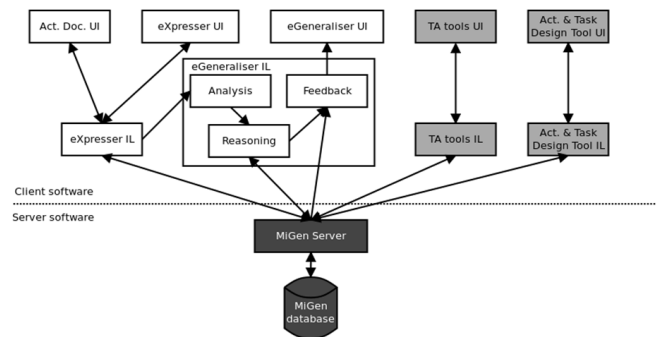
Act. Doc. UI

eXpresser UI

eGeneraliser UI

TA tools UI

Act. & Task Design Tool UI

eGeneraliser IL

Analysis

Feedback

Reasoning

eXpresser IL

TA tools IL

Act. & Task Design Tool IL

Client software

Server software

MiGen Server

MiGen database